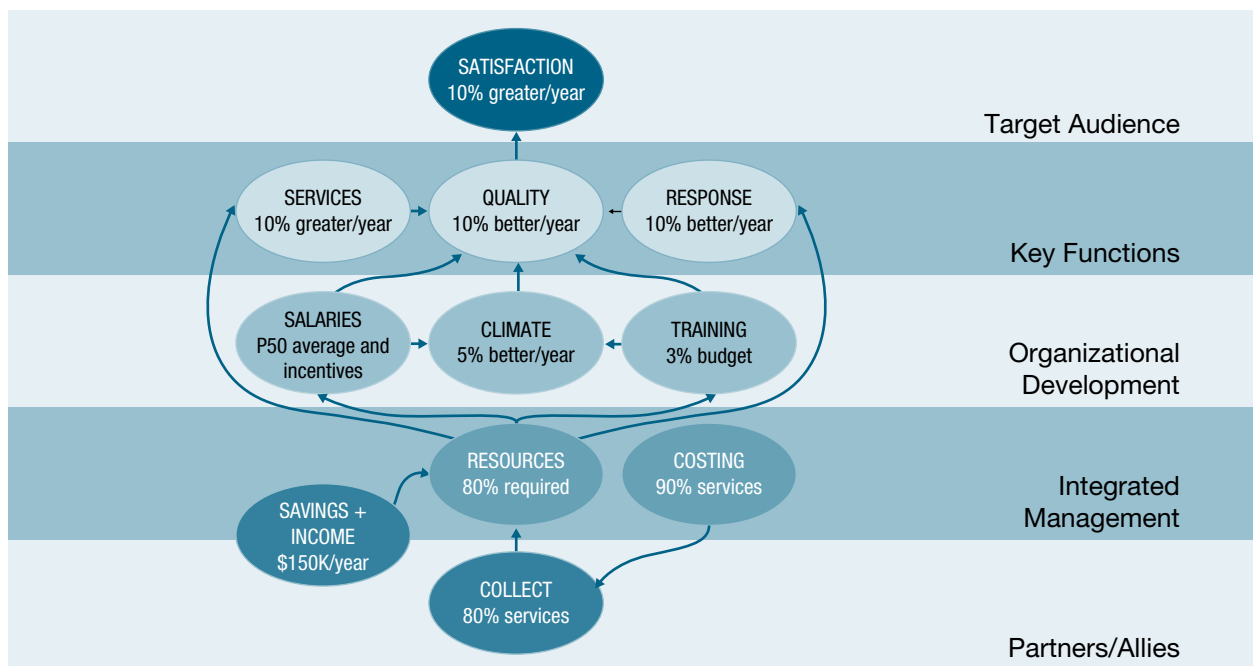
SATISFACTION
10% greater/year

Target Audience

SERVICES
10% greater/year

QUALITY
10% better/year

RESPONSE
10% better/year

Key Functions

SALARIES
P50 average and incentives

CLIMATE
5% better/year

TRAINING
3% budget

Organizational Development

RESOURCES
80% required

COSTING
90% services

SAVINGS + INCOME
$150K/year

Integrated Management

COLLECT
80% services

Partners/Allies